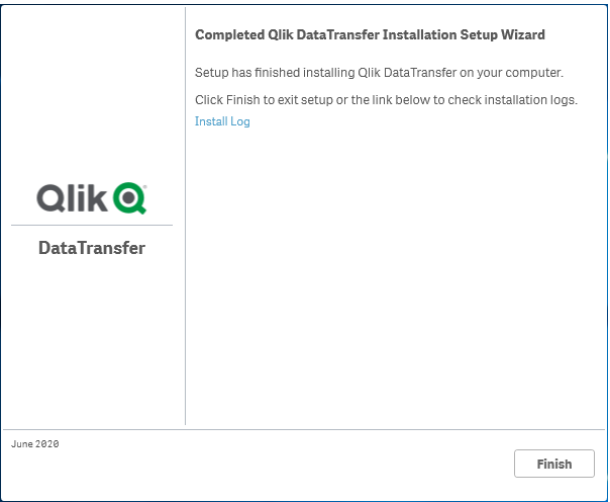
Qlik

DataTransfer

Completed Qlik DataTransfer Installation Setup Wizard

Setup has finished installing Qlik DataTransfer on your computer.

Click Finish to exit setup or the link below to check installation logs.

Install Log

June 2020

Finish